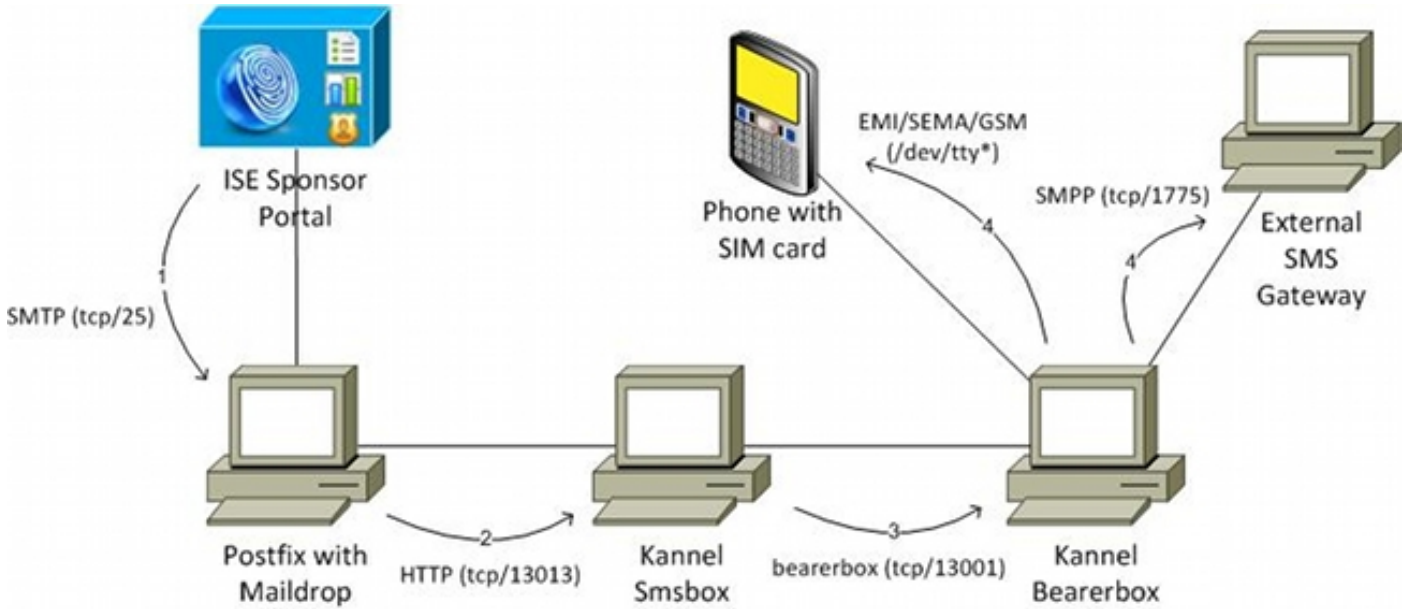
ISE Sponsor Portal

1

SMTP (tcp/25)

Phone with SIM card

EMI/SEMA/GSM (/dev/tty*)

4

SMPP (tcp/1775)

4

External SMS Gateway

Postfix with Maildrop

2

HTTP (tcp/13013)

Kannel Smsbox

3

bearerbox (tcp/13001)

Kannel Bearerbox